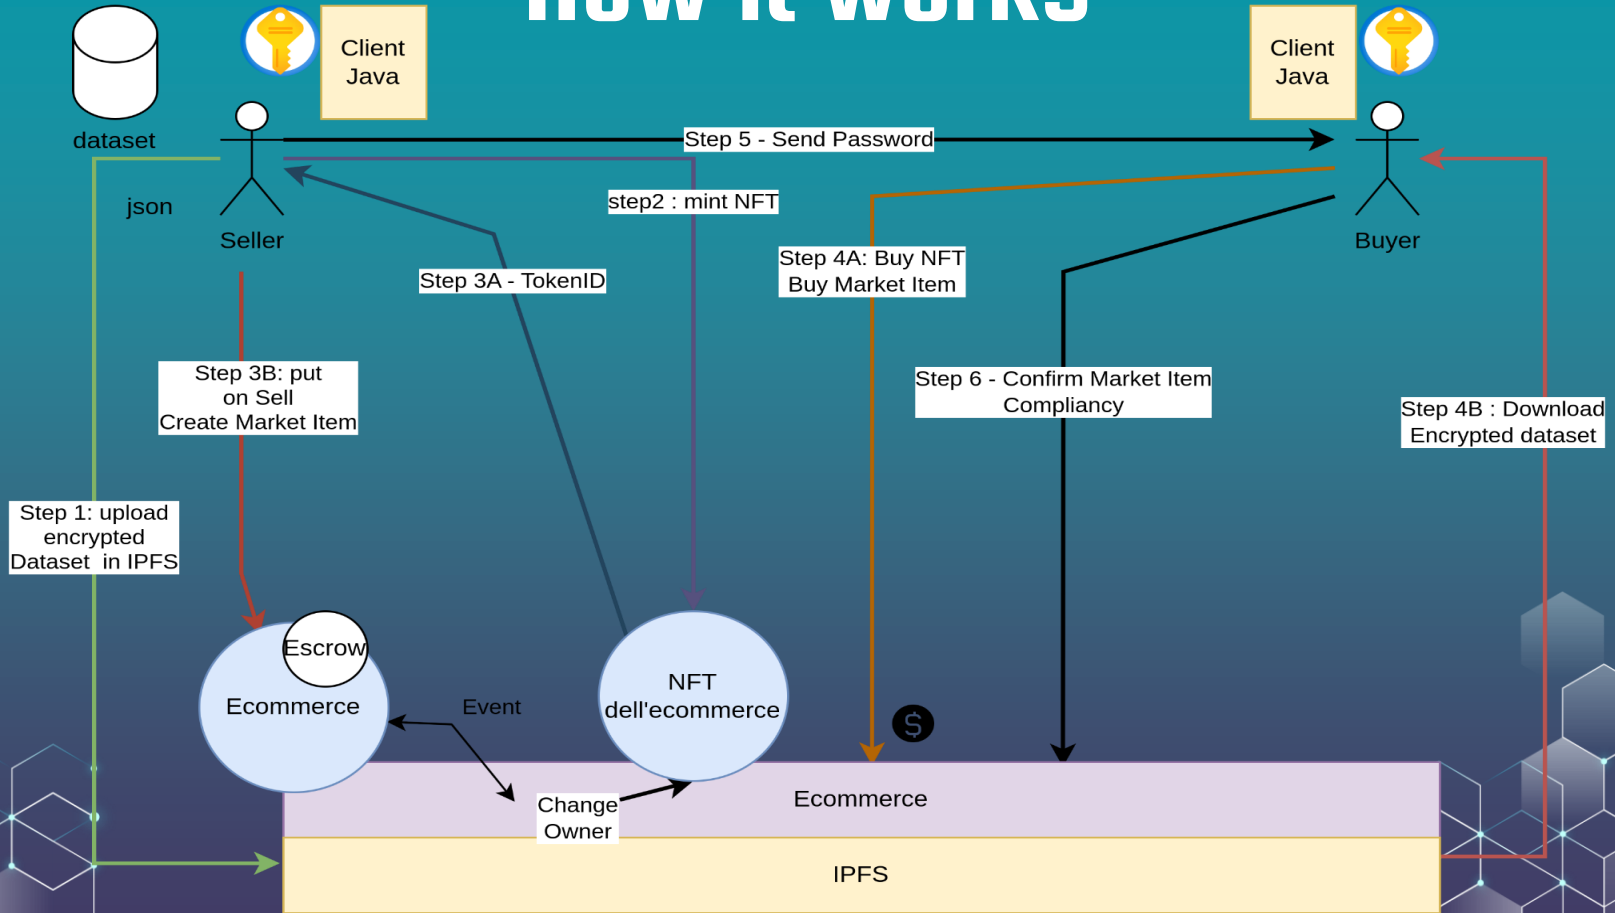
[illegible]

dataset

Client Java

Client Java

Step 5 - Send Password

json

Seller

step2 : mint NFT

Buyer

Step 4A: Buy NFT
Buy Market Item

Step 3A - TokenID

Step 3B: put on Sell
Create Market Item

Step 6 - Confirm Market Item Compliancy

Step 4B : Download Encrypted dataset

Step 1: upload encrypted Dataset in IPFS

Escrow

Ecommerce

Event

NFT dell'ecommerce

$

Change Owner

Ecommerce

IPFS